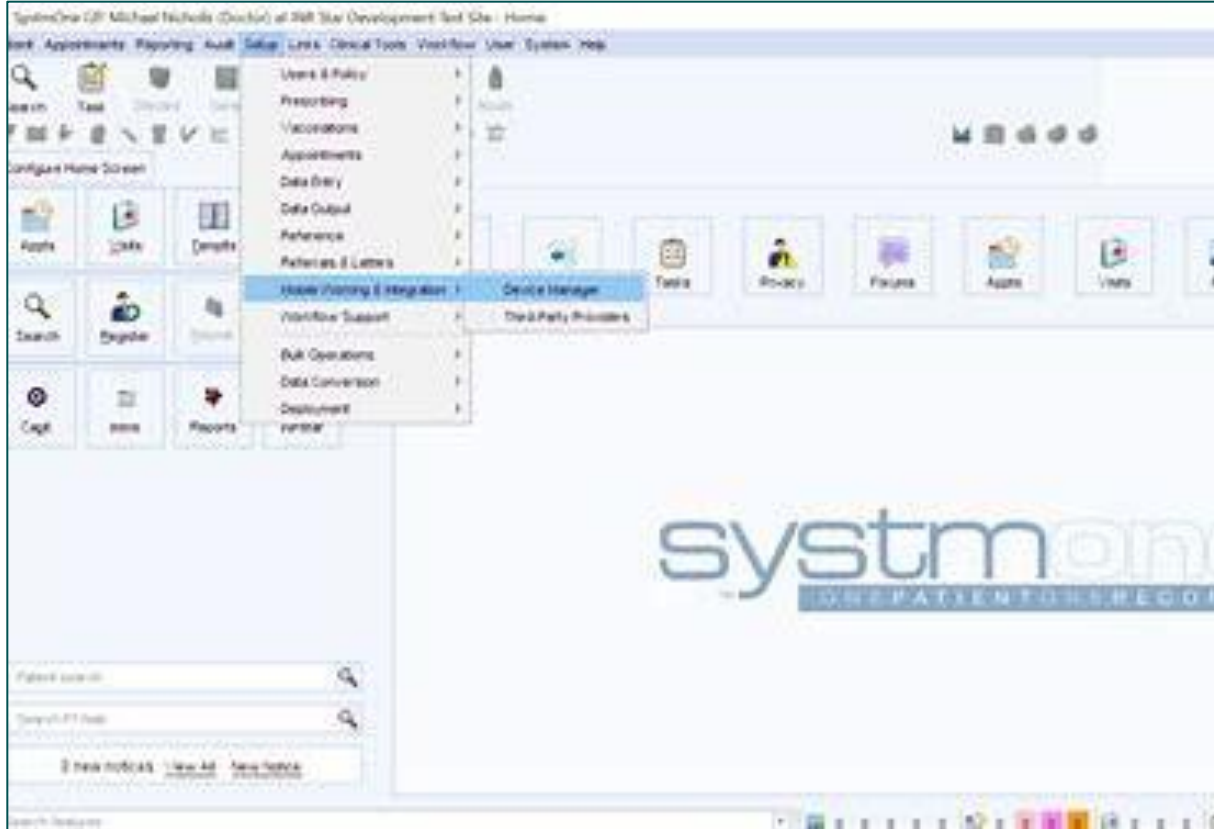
SystmOne GP: Michael Nicholls (Doctor) at RM Star Development Test Site - Home

Work Appointments Reporting Audit Setup Links Clinical Tools Workflow User System Help

Search Task

Configure Home Screen

Appts Visits Search Register Cagt Reports

Users & Policy
Prescribing
Vaccinations
Appointments
Data Entry
Data Output
Reference
Referrals & Letters
Mobile Working & Integration
Workflow Support
Bulk Operations
Data Conversion
Deployment

Device Manager
Third Party Providers

Tasks Privacy Focus Appts Visits

systmone
ONE PATIENT ONE RECORD

Patient search
Search FT Fold
2 new notices View All New Notice

Search features